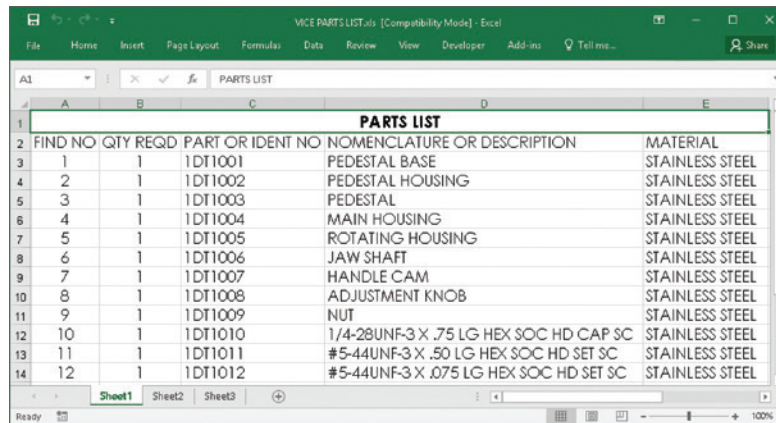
VICE PARTS LIST.xls [Compatibility Mode] - Excel

File Home Insert Page Layout Formulas Data Review View Developer Add-ins Tell me... Share

A1 PARTS LIST

| | A | B | C | D | E |
|---|---|---|---|---|---|
| 1 | | | | PARTS LIST | |
| 2 | FIND NO | QTY REQD | PART OR IDENT NO | NOMENCLATURE OR DESCRIPTION | MATERIAL |
| 3 | 1 | 1 | 1DT1001 | PEDESTAL BASE | STAINLESS STEEL |
| 4 | 2 | 1 | 1DT1002 | PEDESTAL HOUSING | STAINLESS STEEL |
| 5 | 3 | 1 | 1DT1003 | PEDESTAL | STAINLESS STEEL |
| 6 | 4 | 1 | 1DT1004 | MAIN HOUSING | STAINLESS STEEL |
| 7 | 5 | 1 | 1DT1005 | ROTATING HOUSING | STAINLESS STEEL |
| 8 | 6 | 1 | 1DT1006 | JAW SHAFT | STAINLESS STEEL |
| 9 | 7 | 1 | 1DT1007 | HANDLE CAM | STAINLESS STEEL |
| 10 | 8 | 1 | 1DT1008 | ADJUSTMENT KNOB | STAINLESS STEEL |
| 11 | 9 | 1 | 1DT1009 | NUT | STAINLESS STEEL |
| 12 | 10 | 1 | 1DT1010 | 1/4-28UNF-3 X .75 LG HEX SOC HD CAP SC | STAINLESS STEEL |
| 13 | 11 | 1 | 1DT1011 | #5-44UNF-3 X .50 LG HEX SOC HD SET SC | STAINLESS STEEL |
| 14 | 12 | 1 | 1DT1012 | #5-44UNF-3 X .075 LG HEX SOC HD SET SC | STAINLESS STEEL |

Sheet1 Sheet2 Sheet3

Ready 100%